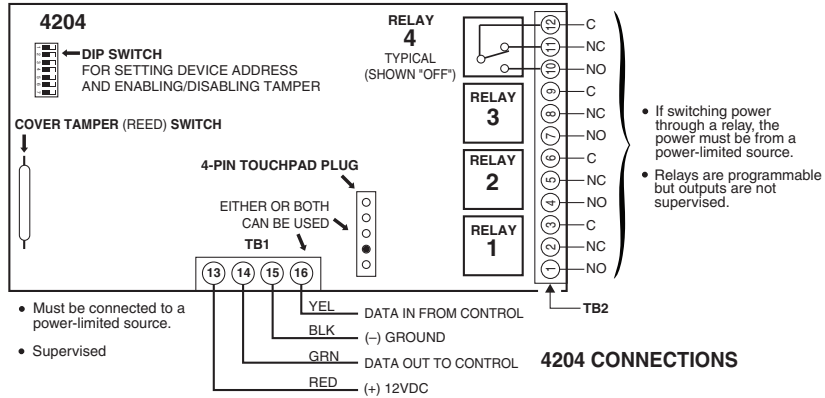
4204

DIP SWITCH
FOR SETTING DEVICE ADDRESS AND ENABLING/DISABLING TAMPER

RELAY
4
TYPICAL
(SHOWN "OFF")

COVER TAMPER (REED) SWITCH

4-PIN TOUCHPAD PLUG

EITHER OR BOTH CAN BE USED

TB1

13 14 15 16

RELAY
3

RELAY
2

RELAY
1

12 C
11 NC
10 NO
9 C
8 NC
7 NO
6 C
5 NC
4 NO
3 C
2 NC
1 NO

TB2

• If switching power through a relay, the power must be from a power-limited source.

• Relays are programmable but outputs are not supervised.

YEL DATA IN FROM CONTROL
BLK (–) GROUND
GRN DATA OUT TO CONTROL
RED (+) 12VDC

• Must be connected to a power-limited source.

• Supervised

4204 CONNECTIONS